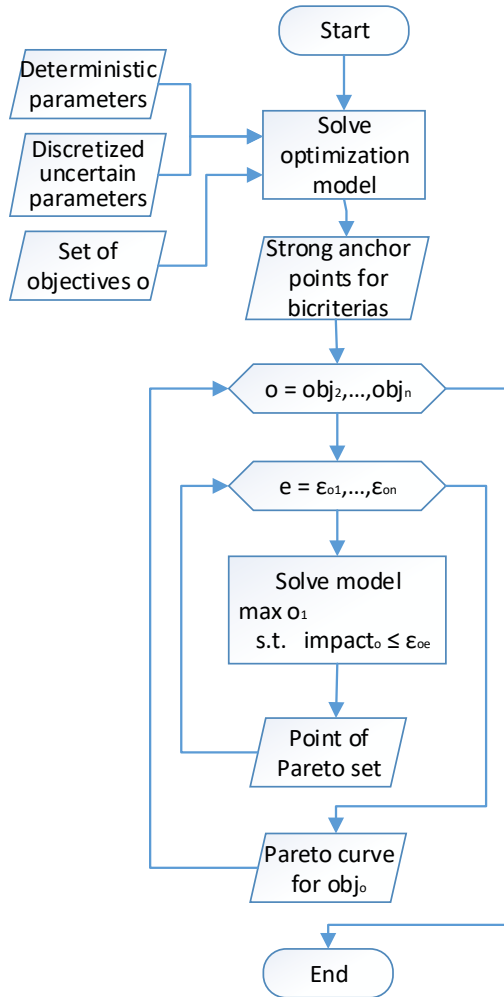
Start

Deterministic parameters

Discretized uncertain parameters

Set of objectives o

Solve optimization model

Strong anchor points for bicriterias

$o = obj_2,...,obj_n$

$e = \varepsilon_{o1},...,\varepsilon_{on}$

Solve model
max $o_1$
s.t. $impact_o \leq \varepsilon_{oe}$

Point of Pareto set

Pareto curve for $obj_o$

End